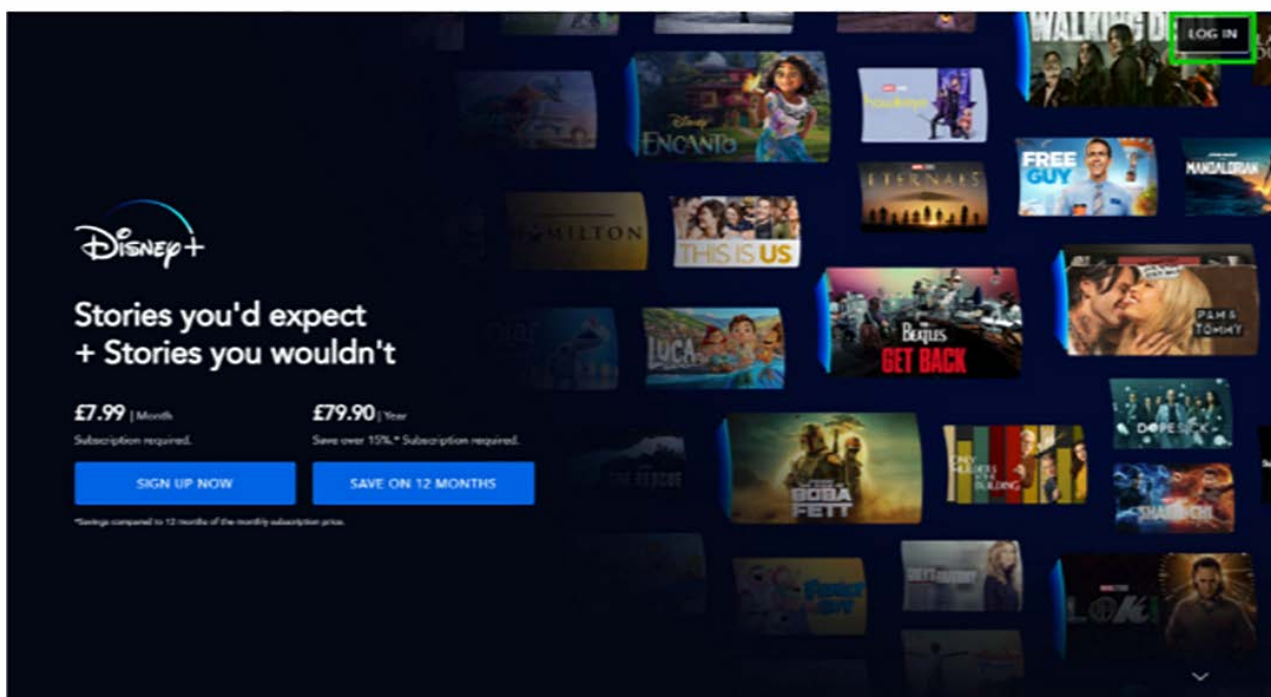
LOG IN

Disney+

Stories you'd expect
+ Stories you wouldn't

£7.99 | Month
Subscription required.

£79.90 | Year
Save over 15%.* Subscription required.

SIGN UP NOW

SAVE ON 12 MONTHS

*Savings compared to 12 months of the monthly subscription price.

WALKING DEAD

Disney ENCANTO

hawkeye

FREE GUY

ETERNALS

MANDALORIAN

HAMILTON

THIS IS US

The Beatles GET BACK

PAM & TOMMY

LUCA

DOPESICK

BOBA FETT

ONLY MURDERS IN THE BUILDING

SHANG-CHI

THE RESCUE

Family Guy

LOKI